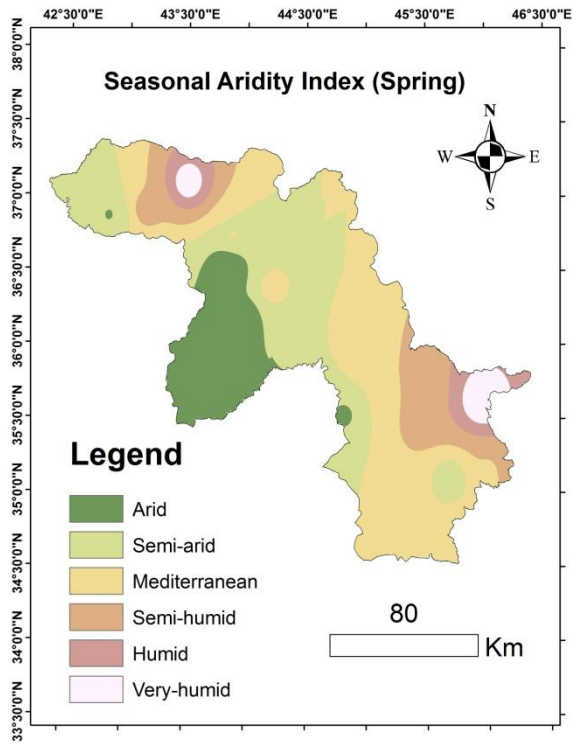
42°30'0"E 43°30'0"E 44°30'0"E 45°30'0"E 46°30'0"E

38°0'0"N
37°30'0"N
37°0'0"N
36°30'0"N
36°0'0"N
35°30'0"N
35°0'0"N
34°30'0"N
34°0'0"N
33°30'0"N

Seasonal Aridity Index (Spring)

N
W E
S

Legend

Arid
Semi-arid
Mediterranean
Semi-humid
Humid
Very-humid

80
Km